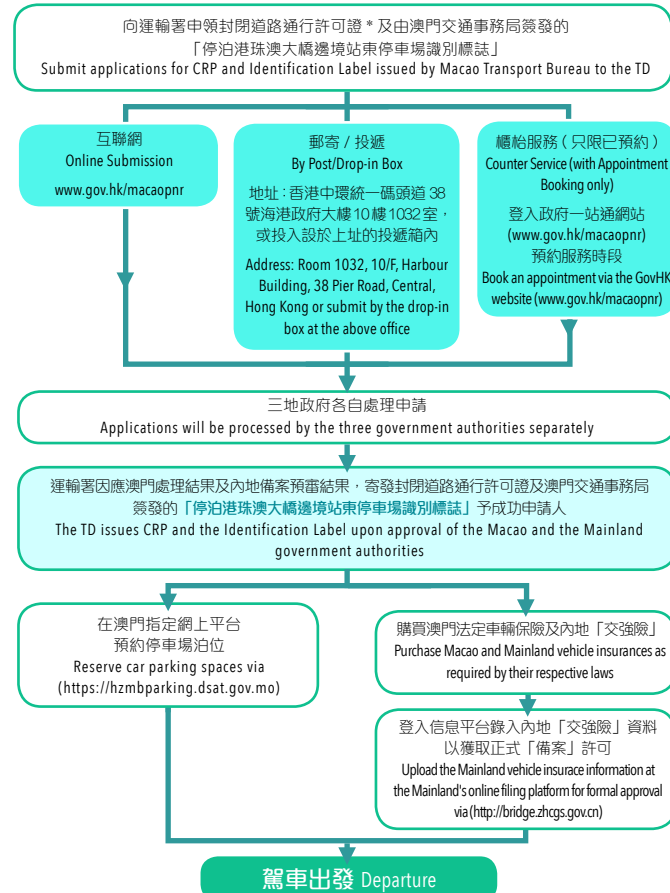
向運輸署申領封閉道路通行許可證 * 及由澳門交通事務局簽發的「停泊港珠澳大橋邊境站東停車場識別標誌」
Submit applications for CRP and Identification Label issued by Macao Transport Bureau to the TD

互聯網
Online Submission
www.gov.hk/macaopnr

郵寄 / 投遞
By Post/Drop-in Box
地址：香港中環統一碼頭道 38 號海港政府大樓 10 樓 1032 室，或投入設於上址的投遞箱內
Address: Room 1032, 10/F, Harbour Building, 38 Pier Road, Central, Hong Kong or submit by the drop-in box at the above office

櫃枱服務（只限已預約）
Counter Service (with Appointment Booking only)
登入政府一站通網站 (www.gov.hk/macaopnr) 預約服務時段
Book an appointment via the GovHK website (www.gov.hk/macaopnr)

三地政府各自處理申請
Applications will be processed by the three government authorities separately

運輸署因應澳門處理結果及內地備案預審結果，寄發封閉道路通行許可證及澳門交通事務局簽發的「停泊港珠澳大橋邊境站東停車場識別標誌」予成功申請人
The TD issues CRP and the Identification Label upon approval of the Macao and the Mainland government authorities

在澳門指定網上平台預約停車場泊位
Reserve car parking spaces via (https://hzmbparking.dsat.gov.mo)

購買澳門法定車輛保險及內地「交強險」
Purchase Macao and Mainland vehicle insurances as required by their respective laws

登入信息平台錄入內地「交強險」資料以獲取正式「備案」許可
Upload the Mainland vehicle insurace information at the Mainland's online filing platform for formal approval via (http://bridge.zhcgs.gov.cn)

駕車出發 Departure